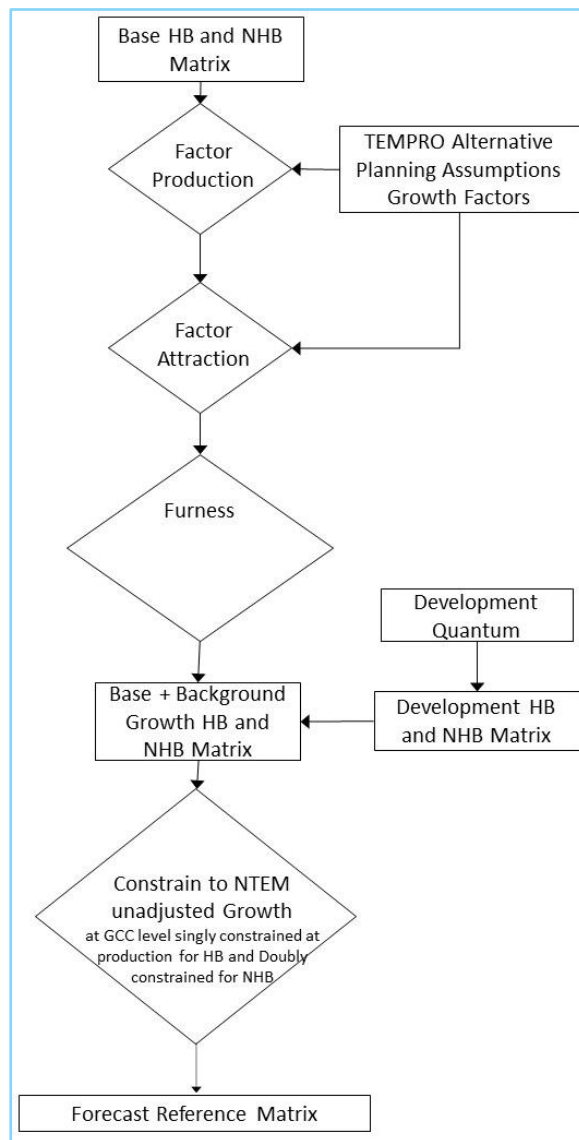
Base HB and NHB Matrix

Factor Production

TEMPRO Alternative Planning Assumptions Growth Factors

Factor Attraction

Furness

Development Quantum

Base + Background Growth HB and NHB Matrix

Development HB and NHB Matrix

Constrain to NTEM unadjusted Growth at GCC level singly constrained at production for HB and Doubly constrained for NHB

Forecast Reference Matrix